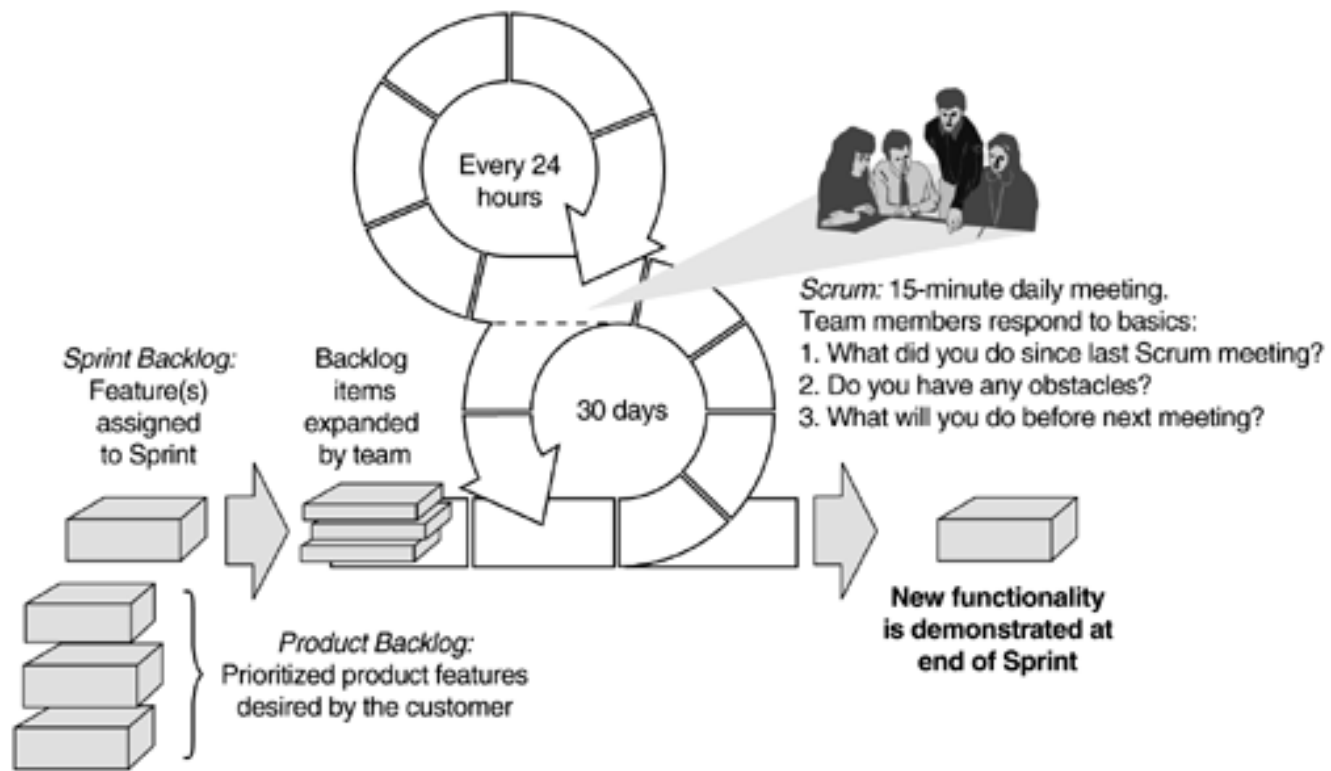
Every 24 hours

Scrum: 15-minute daily meeting.
Team members respond to basics:
1. What did you do since last Scrum meeting?
2. Do you have any obstacles?
3. What will you do before next meeting?

Sprint Backlog: Feature(s) assigned to Sprint

Backlog items expanded by team

30 days

New functionality is demonstrated at end of Sprint

Product Backlog: Prioritized product features desired by the customer